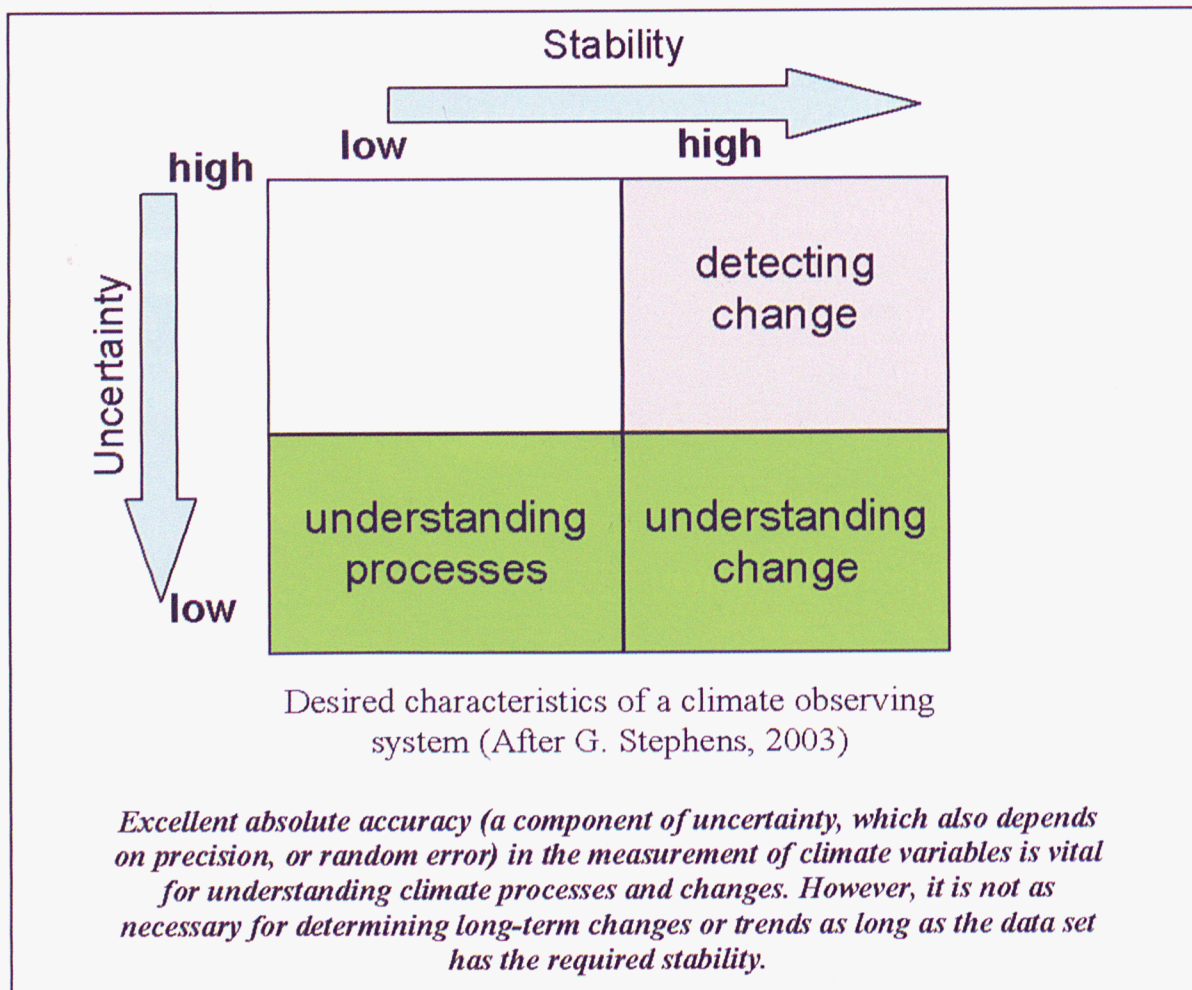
Stability

low

high

high

Uncertainty

low

detecting change

understanding processes

understanding change

Desired characteristics of a climate observing system (After G. Stephens, 2003)

*Excellent absolute accuracy (a component of uncertainty, which also depends on precision, or random error) in the measurement of climate variables is vital for understanding climate processes and changes. However, it is not as necessary for determining long-term changes or trends as long as the data set has the required stability.*